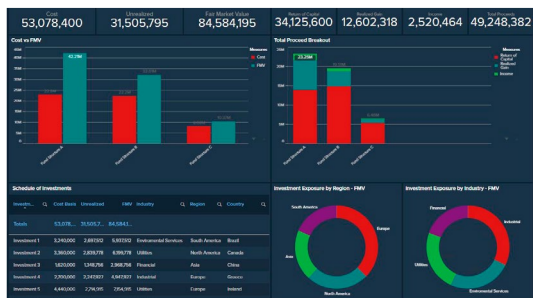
Cost
53,078,400

Unrealized
31,505,795

Fair Market Value
84,584,195

Return of Capital
34,125,600

Realized Gain
12,602,318

Income
2,520,464

Total Proceeds
49,248,382

Cost vs FMV

Measures
Cost
FMV

40.2M

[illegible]

Total Proceed Breakout

Measures
Return of Capital
Realized Gain
Income

23.2M

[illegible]

Schedule of Investments

| Investm... | Cost Basis | Unrealized | FMV | Industry | Region | Country |
|---|---|---|---|---|---|---|
| Totals | 53,078,... | 31,505,7... | 84,584,1... | | | |
| Investment 1 | 3,240,000 | 2,697,512 | 5,937,512 | Environmental Services | South America | Brazil |
| Investment 2 | 3,360,000 | 2,839,778 | 6,199,778 | Utilities | North America | Canada |
| Investment 3 | 1,620,000 | 1,348,756 | 2,968,756 | Financial | Asia | China |
| Investment 4 | 2,700,000 | 2,247,927 | 4,947,927 | Industrial | Europe | Greece |
| Investment 5 | 4,440,000 | 2,714,185 | 7,154,185 | Utilities | Europe | Ireland |

Investment Exposure by Region - FMV

South America
Europe
Asia
North America

Investment Exposure by Industry - FMV

Financial
Industrial
Utilities
Environmental Services